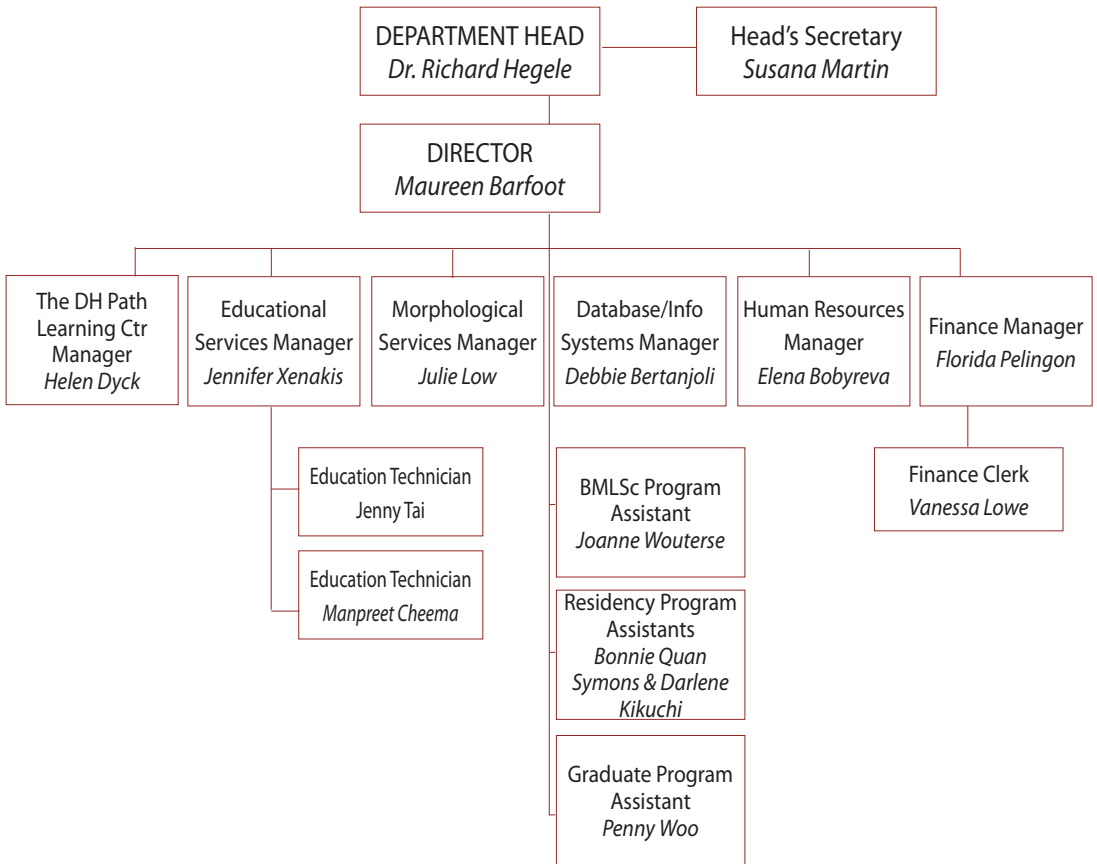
DEPARTMENT HEAD
*Dr. Richard Hegele*

Head's Secretary
*Susana Martin*

DIRECTOR
*Maureen Barfoot*

The DH Path Learning Ctr Manager
*Helen Dyck*

Educational Services Manager
*Jennifer Xenakis*

Morphological Services Manager
*Julie Low*

Database/Info Systems Manager
*Debbie Bertanjoli*

Human Resources Manager
*Elena Bobyreva*

Finance Manager
*Florida Pelingon*

Education Technician
Jenny Tai

Education Technician
*Manpreet Cheema*

BMLSc Program Assistant
*Joanne Wouterse*

Residency Program Assistants
*Bonnie Quan Symons & Darlene Kikuchi*

Graduate Program Assistant
*Penny Woo*

Finance Clerk
*Vanessa Lowe*